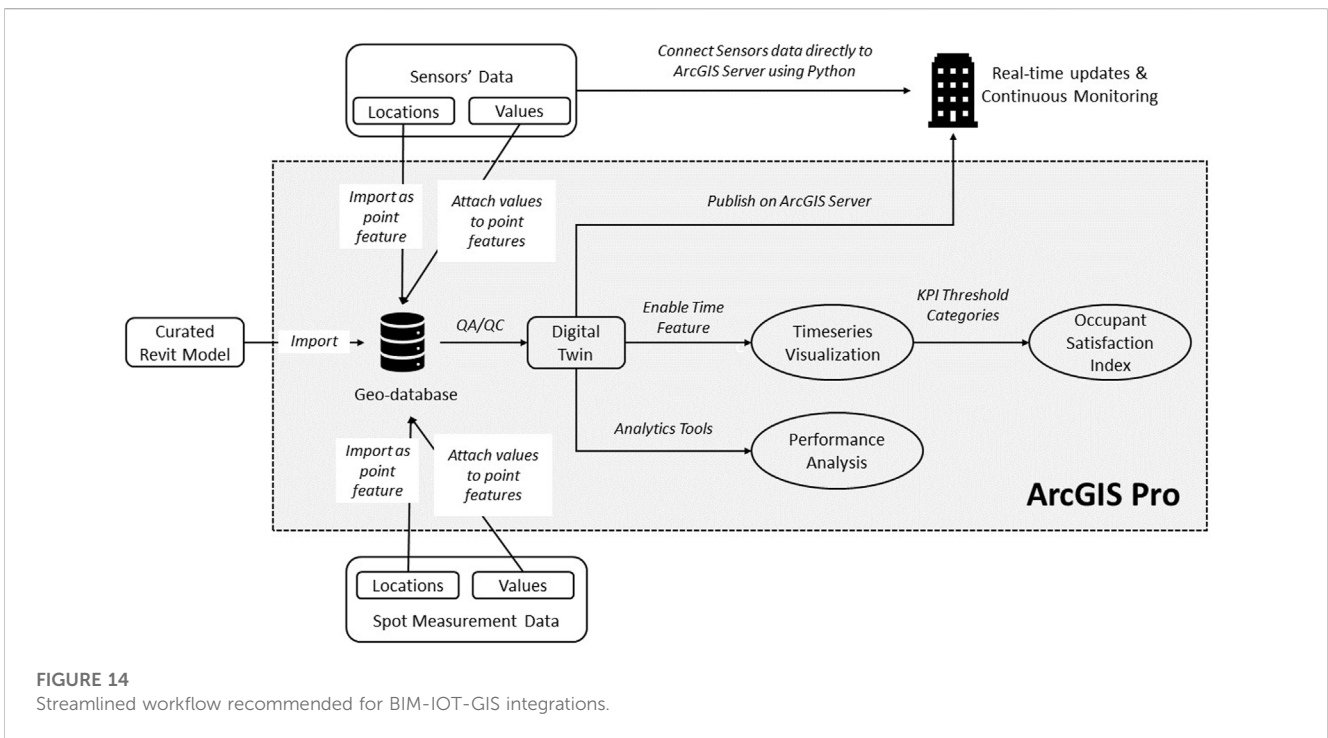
Sensors' Data

Locations

Values

Connect Sensors data directly to ArcGIS Server using Python

Real-time updates & Continuous Monitoring

Import as point feature

Attach values to point features

Publish on ArcGIS Server

Curated Revit Model

Import

Geo-database

QA/QC

Digital Twin

Enable Time Feature

Timeseries Visualization

KPI Threshold Categories

Occupant Satisfaction Index

Analytics Tools

Performance Analysis

Import as point feature

Attach values to point features

ArcGIS Pro

Locations

Values

Spot Measurement Data

FIGURE 14
Streamlined workflow recommended for BIM-IOT-GIS integrations.